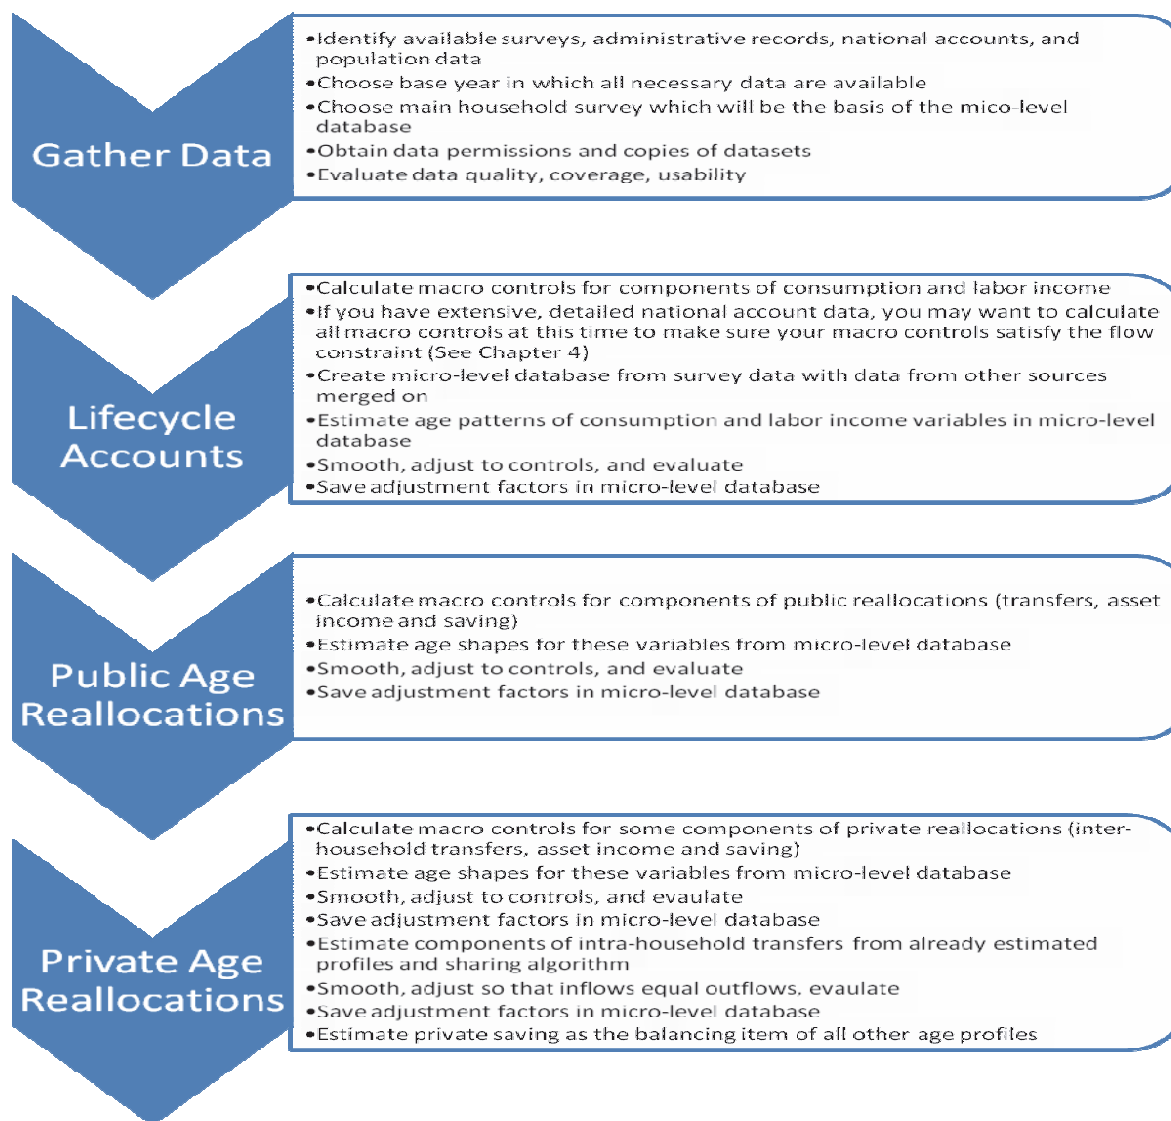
Gather Data

•Identify available surveys, administrative records, national accounts, and population data
•Choose base year in which all necessary data are available
•Choose main household survey which will be the basis of the mico-level database
•Obtain data permissions and copies of datasets
•Evaluate data quality, coverage, usability

Lifecycle Accounts

•Calculate macro controls for components of consumption and labor income
•If you have extensive, detailed national account data, you may want to calculate all macro controls at this time to make sure your macro controls satisfy the flow constraint (See Chapter 4)
•Create micro-level database from survey data with data from other sources merged on
•Estimate age patterns of consumption and labor income variables in micro-level database
•Smooth, adjust to controls, and evaluate
•Save adjustment factors in micro-level database

Public Age Reallocations

•Calculate macro controls for components of public reallocations (transfers, asset income and saving)
•Estimate age shapes for these variables from micro-level database
•Smooth, adjust to controls, and evaluate
•Save adjustment factors in micro-level database

Private Age Reallocations

•Calculate macro controls for some components of private reallocations (inter-household transfers, asset income and saving)
•Estimate age shapes for these variables from micro-level database
•Smooth, adjust to controls, and evaulate
•Save adjustment factors in micro-level database
•Estimate components of intra-household transfers from already estimated profiles and sharing algorithm
•Smooth, adjust so that inflows equal outflows, evaulate
•Save adjustment factors in micro-level database
•Estimate private saving as the balancing item of all other age profiles